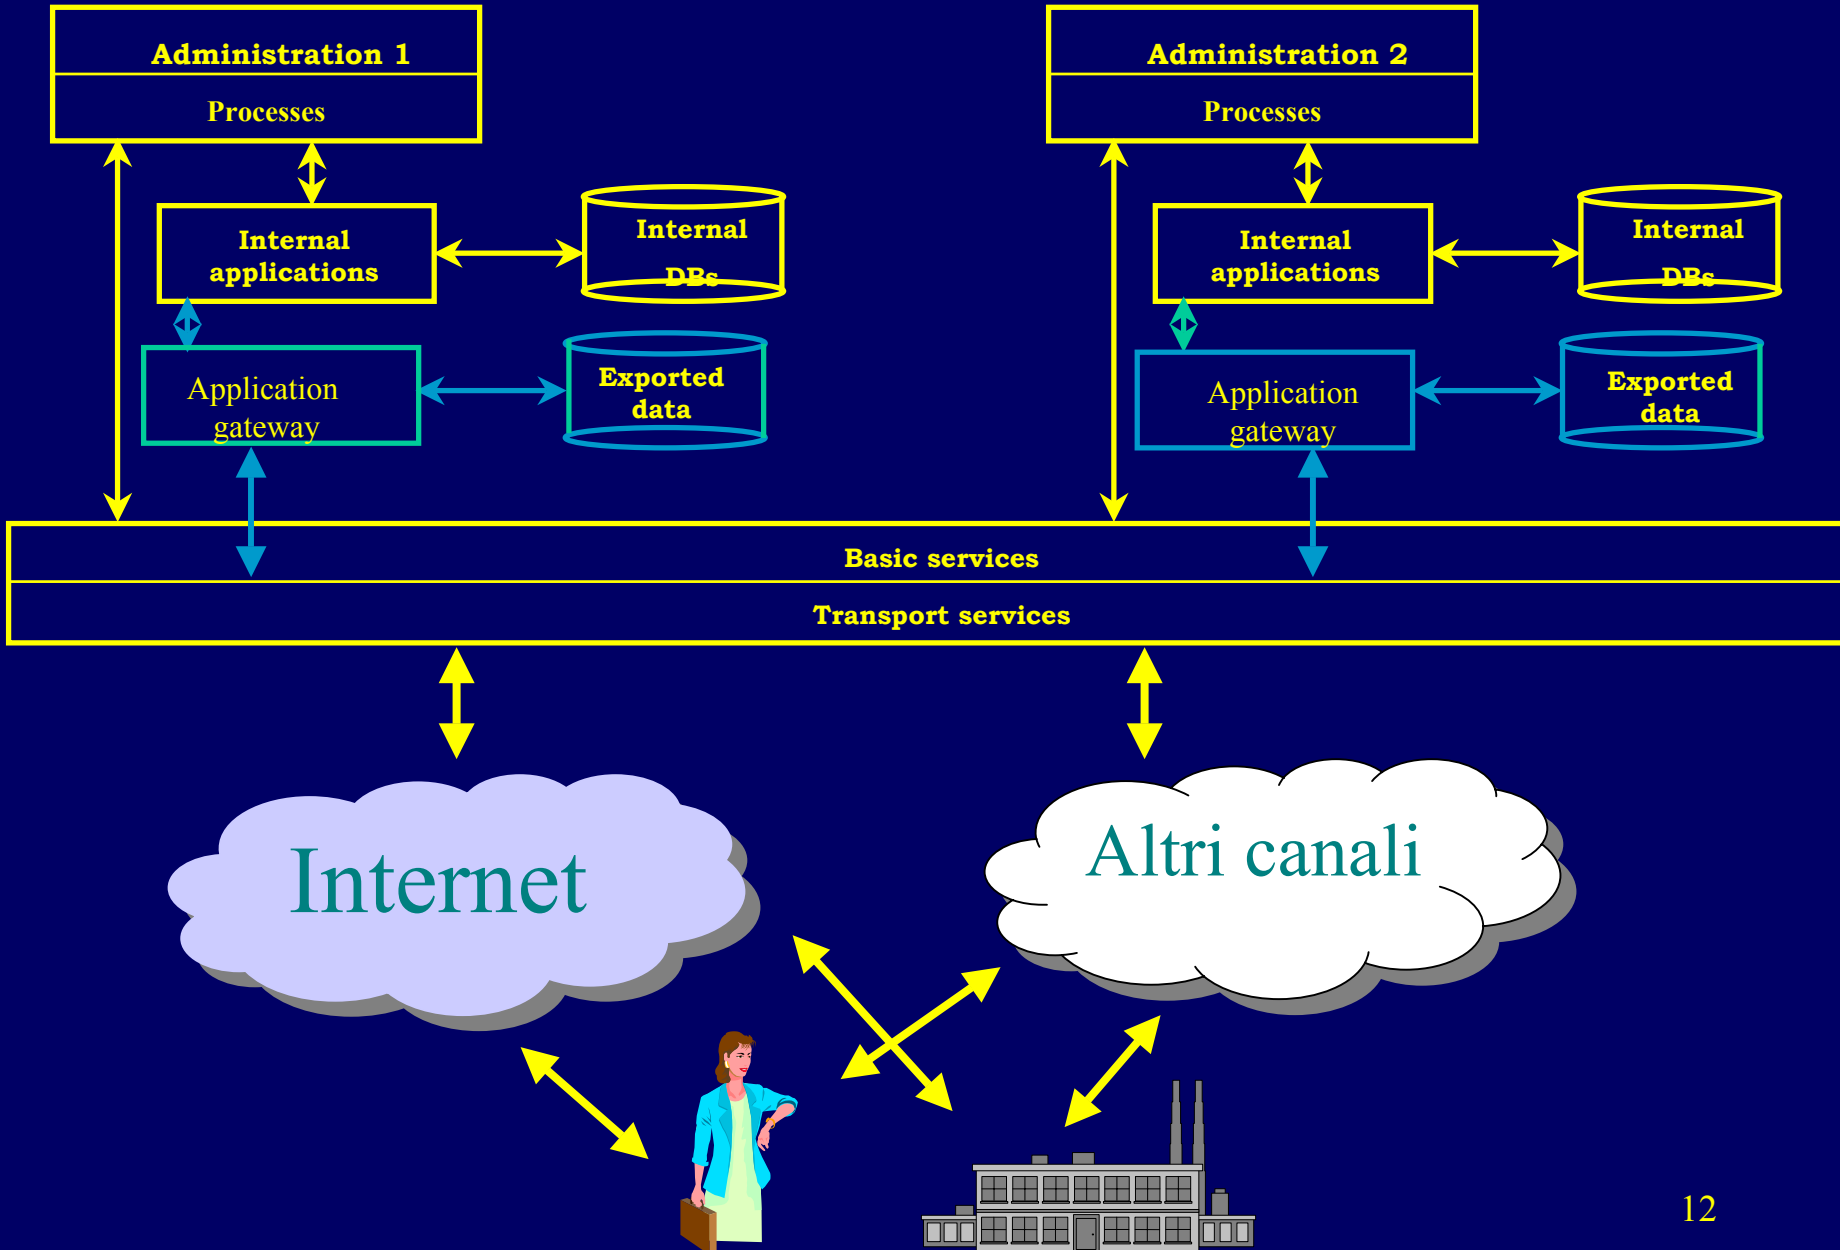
Administration 1
Processes

Internal applications

Internal DBs

Application gateway

Exported data

Administration 2
Processes

Internal applications

Internal DBs

Application gateway

Exported data

Basic services
Transport services

Internet

Altri canali

12